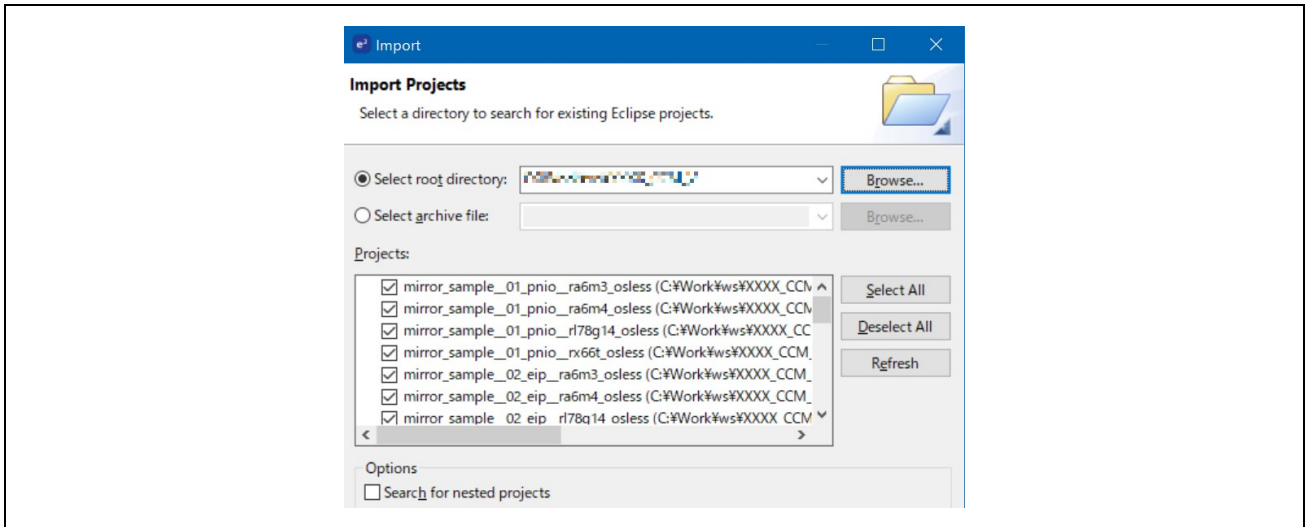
e² Import

Import Projects
Select a directory to search for existing Eclipse projects.

Select root directory: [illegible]
Browse...
Select archive file:
Browse...

Projects:
mirror_sample__01_pnio__ra6m3_osless (C:¥Work¥ws¥XXXX_CCM
mirror_sample__01_pnio__ra6m4_osless (C:¥Work¥ws¥XXXX_CCM
mirror_sample__01_pnio__rl78g14_osless (C:¥Work¥ws¥XXXX_CC
mirror_sample__01_pnio__rx66t_osless (C:¥Work¥ws¥XXXX_CCM_
mirror_sample__02_eip__ra6m3_osless (C:¥Work¥ws¥XXXX_CCM_
mirror_sample__02_eip__ra6m4_osless (C:¥Work¥ws¥XXXX_CCM_
mirror_sample__02_eip__rl78g14_osless (C:¥Work¥ws¥XXXX_CCM

Select All
Deselect All
Refresh

Options
Search for nested projects